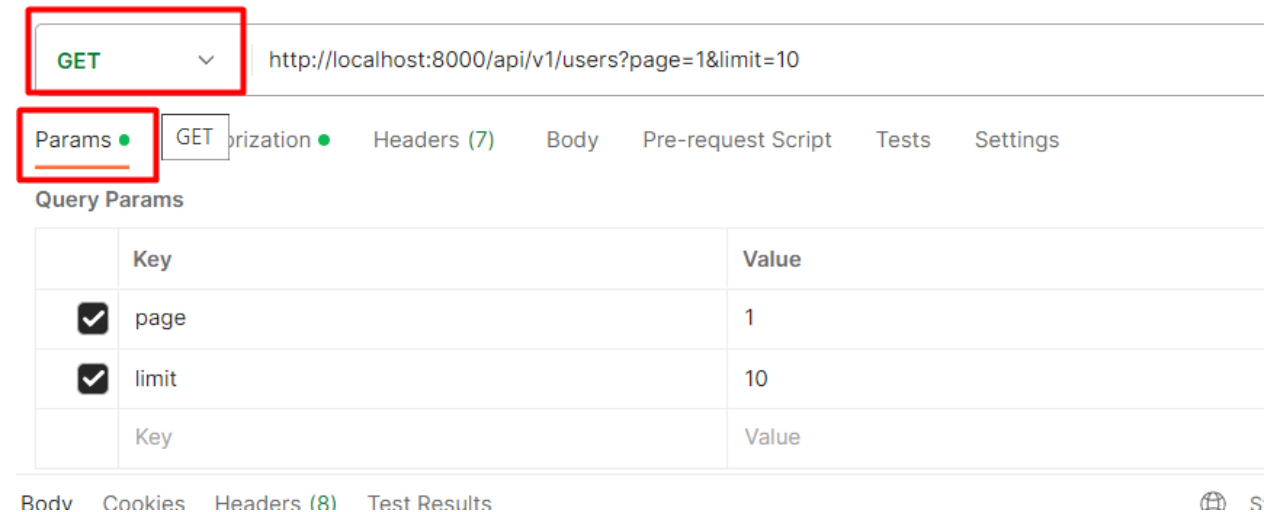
GET

http://localhost:8000/api/v1/users?page=1&limit=10

Params GET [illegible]orization Headers (7) Body Pre-request Script Tests Settings

Query Params

| | Key | Value |
|---|---|---|
| ☑ | page | 1 |
| ☑ | limit | 10 |
| | Key | Value |

Body Cookies Headers (8) Test Results